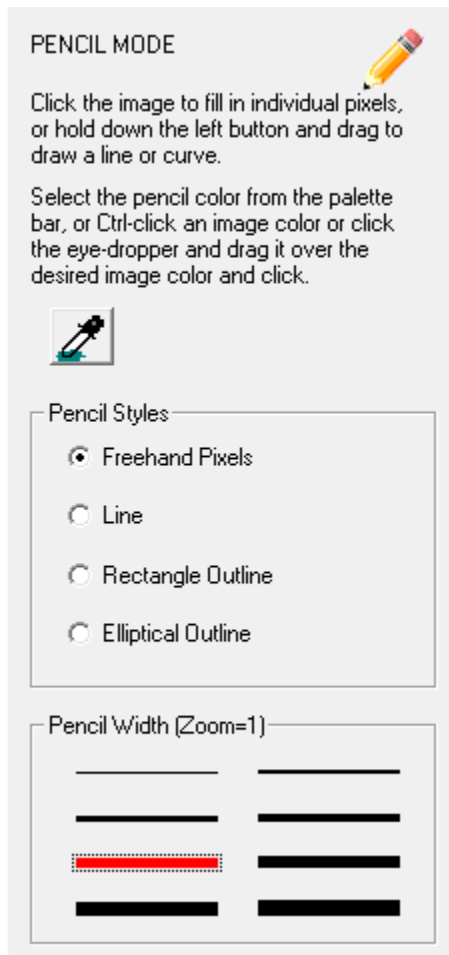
PENCIL MODE

Click the image to fill in individual pixels, or hold down the left button and drag to draw a line or curve.

Select the pencil color from the palette bar, or Ctrl-click an image color or click the eye-dropper and drag it over the desired image color and click.

Pencil Styles

Freehand Pixels

Line

Rectangle Outline

Elliptical Outline

Pencil Width (Zoom=1)